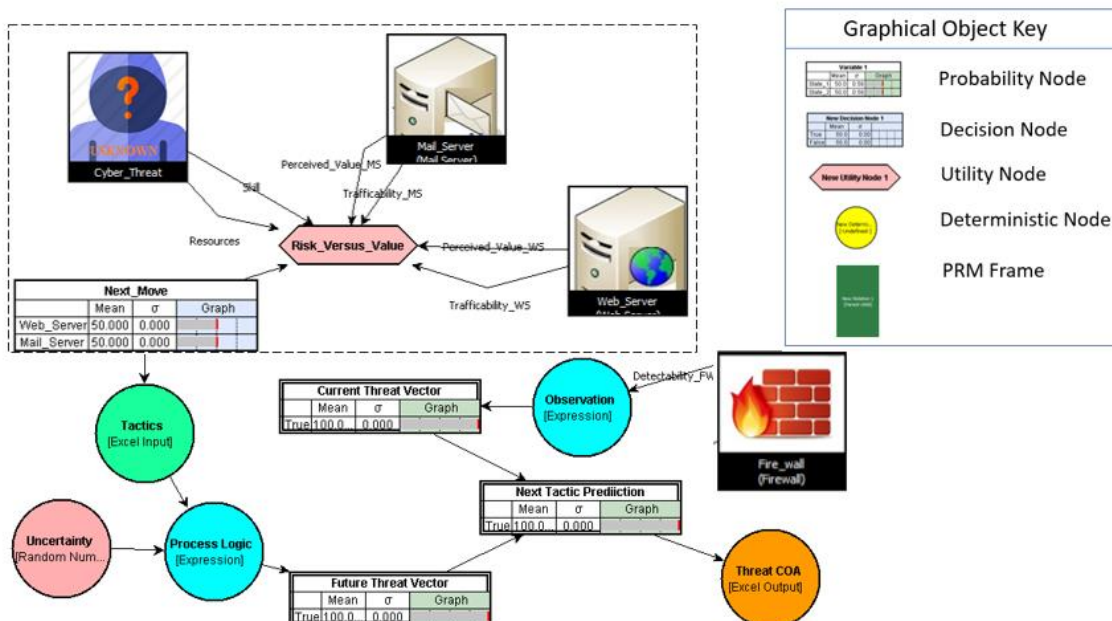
Graphical Object Key

Variable 1

| | Mean | σ | Graph |
|---|---|---|---|
| State_0 | 50.0 | 0.50 | |
| State_1 | 50.0 | 0.50 | |

Probability Node

New Decision Node 1

| | Mean | σ |
|---|---|---|
| True | 50.0 | 0.50 |
| False | 50.0 | 0.50 |

Decision Node

New Utility Node 1

Utility Node

New Determi... (Undefined)

Deterministic Node

New Relation 1 (Default child)

PRM Frame

UNKNOWN
Cyber_Threat

Mail_Server
(Mail Server)

Perceived_Value_MS

Trafficability_MS

Skill

Resources

Risk_Versus_Value

Perceived_Value_WS

Trafficability_WS

Web_Server
(Web Server)

Next_Move

| | Mean | σ | Graph |
|---|---|---|---|
| Web_Server | 50.000 | 0.000 | |
| Mail_Server | 50.000 | 0.000 | |

Detectability_FW

Fire_wall
(Firewall)

Observation
[Expression]

Current Threat Vector

| | Mean | σ | Graph |
|---|---|---|---|
| True | 100.0... | 0.000 | |

Tactics
[Excel Input]

Next Tactic Prediiction

| | Mean | σ | Graph |
|---|---|---|---|
| True | 100.0... | 0.000 | |

Uncertainty
[Random Num...

Process Logic
[Expression]

Threat COA
[Excel Output]

Future Threat Vector

| | Mean | σ | Graph |
|---|---|---|---|
| True | 100.0... | 0.000 | |